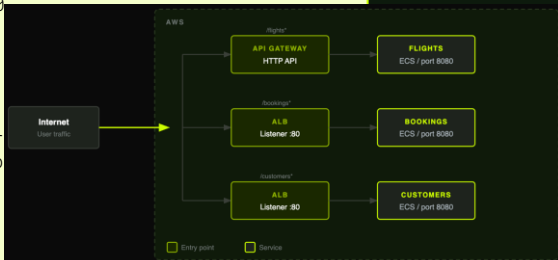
AWS

Internet
User traffic

/flights*
API GATEWAY
HTTP API

FLIGHTS
ECS / port 8080

/bookings*
ALB
Listener :80

BOOKINGS
ECS / port 8080

/customers*
ALB
Listener :80

CUSTOMERS
ECS / port 8080

Entry point
Service